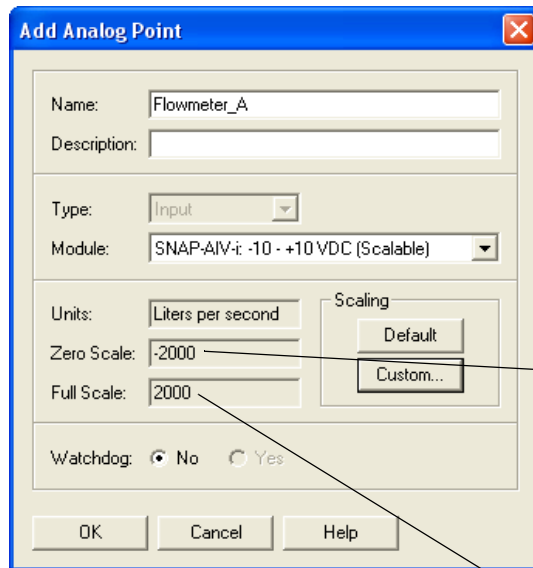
Add Analog Point

Name: Flowmeter_A

Description:

Type: Input

Module: SNAP-AIV-i: -10 - +10 VDC (Scalable)

Units: Liters per second

Zero Scale: -2000

Full Scale: 2000

Scaling

Default

Custom...

Watchdog: No Yes

OK Cancel Help